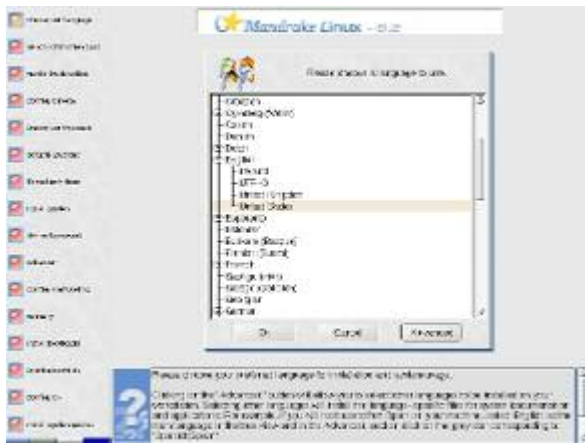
Mandrake Linux - 9.2

Please choose a language to use.

Afrikaans
Albanian
Catalan
Danish
Dutch
English
Ireland
UK
United Kingdom
United States
Esperanto
Estonian
Basque
Finnish
French
Georgian
German

Ok
Cancel
Advanced

Please choose your preferred language for installation and system usage.

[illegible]